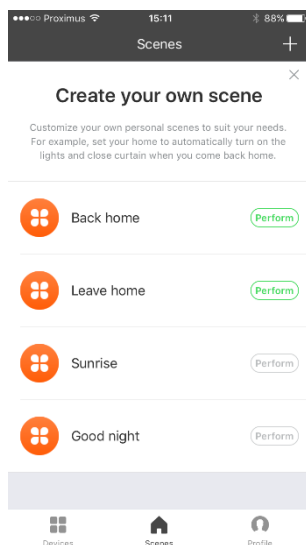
●●●○○ Proximus 15:11 88%

Scenes +

×

Create your own scene

Customize your own personal scenes to suit your needs. For example, set your home to automatically turn on the lights and close curtain when you come back home.

Back home Perform

Leave home Perform

Sunrise Perform

Good night Perform

Devices Scenes Profile